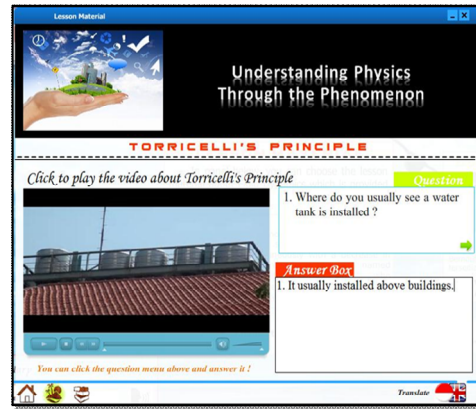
Lesson Material

Understanding Physics Through the Phenomenon

TORRICELLI'S PRINCIPLE

Click to play the video about Torricelli's Principle

Question

1. Where do you usually see a water tank is installed ?

Answer Box

1. It usually installed above buildings.

You can click the question menu above and answer it !

Translate